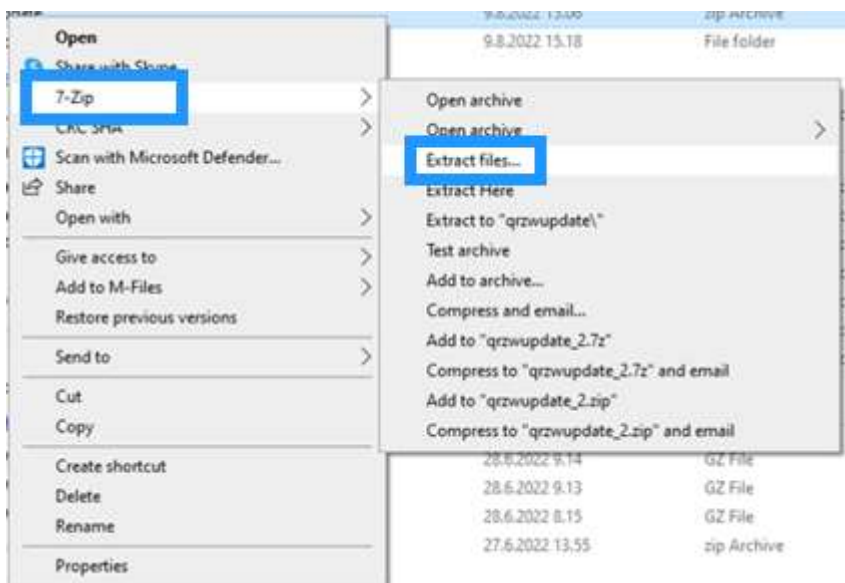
9.8.2022 13.06 zip Archive
9.8.2022 15.18 File folder

Open
Share with Skype
7-Zip
CRC SHA
Scan with Microsoft Defender...
Share
Open with
Give access to
Add to M-Files
Restore previous versions
Send to
Cut
Copy
Create shortcut
Delete
Rename
Properties

Open archive
Open archive
Extract files...
Extract Here
Extract to "qrzwupdate\"
Test archive
Add to archive...
Compress and email...
Add to "qrzwupdate_2.7z"
Compress to "qrzwupdate_2.7z" and email
Add to "qrzwupdate_2.zip"
Compress to "qrzwupdate_2.zip" and email

28.6.2022 9.14 GZ File
28.6.2022 9.13 GZ File
28.6.2022 8.15 GZ File
27.6.2022 13.55 zip Archive